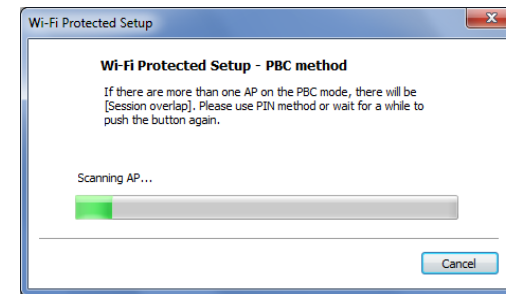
Wi-Fi Protected Setup

Wi-Fi Protected Setup - PBC method

If there are more than one AP on the PBC mode, there will be [Session overlap]. Please use PIN method or wait for a while to push the button again.

Scanning AP...

Cancel